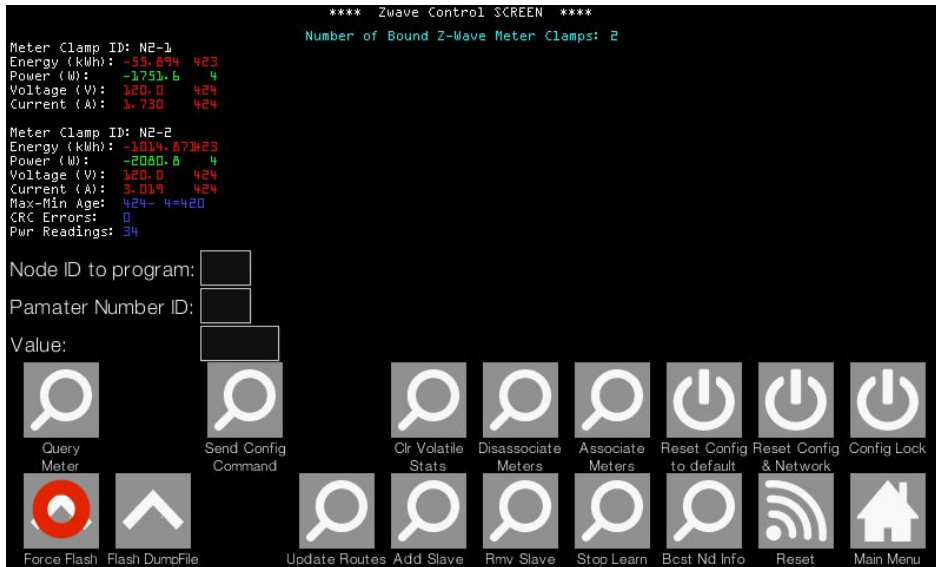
**** Zwave Control SCREEN ****

Number of Bound Z-Wave Meter Clamps: 2

Meter Clamp ID: N2-1
Energy (kWh): -55.894 423
Power (W): -1751.6 4
Voltage (V): 120.0 424
Current (A): 1.730 424

Meter Clamp ID: N2-2
Energy (kWh): -1014.871423
Power (W): -2080.8 4
Voltage (V): 120.0 424
Current (A): 3.019 424
Max-Min Age: 424- 4=420
CRC Errors: 0
Pwr Readings: 34

Node ID to program:

Pamater Number ID:

Value:

Query Meter

Send Config Command

Clr Volatile Stats

Disassociate Meters

Associate Meters

Reset Config to default

Reset Config & Network

Config Lock

Force Flash

Flash DumpFile

Update Routes

Add Slave

Rmv Slave

Stop Learn

Bcst Nd Info

Reset

Main Menu